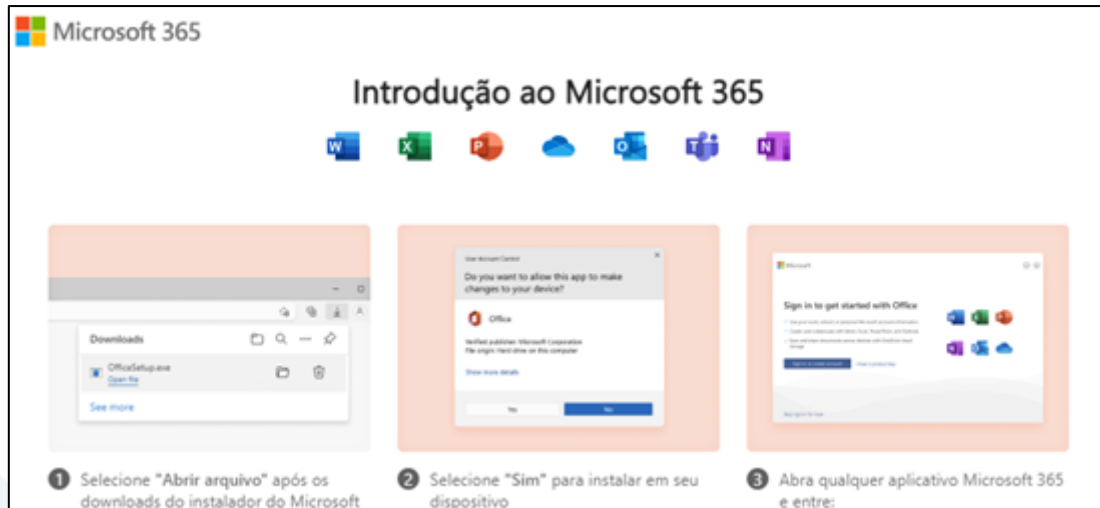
Microsoft 365

Introdução ao Microsoft 365

Downloads

OfficeSetup.exe
Open file

See more

User Account Control

Do you want to allow this app to make changes to your device?

Office

Verified publisher: Microsoft Corporation
File origin: Hard drive on this computer

Show more details

Yes

No

Microsoft

Sign in to get started with Office

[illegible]

❶ Selecione "Abrir arquivo" após os downloads do instalador do Microsoft

❷ Selecione "Sim" para instalar em seu dispositivo

❸ Abra qualquer aplicativo Microsoft 365 e entre: